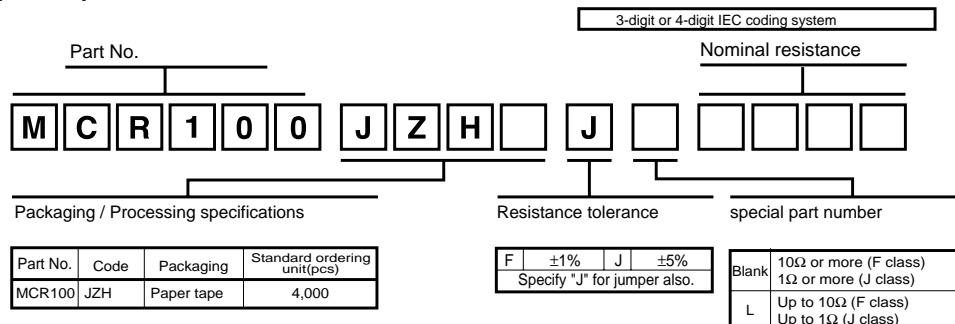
3-digit or 4-digit IEC coding system

Part No.

Nominal resistance

M C R 1 0 0 J Z H J

Packaging / Processing specifications

Resistance tolerance

special part number

| Part No. | Code | Packaging | Standard ordering unit(pcs) |
|---|---|---|---|
| MCR100 | JZH | Paper tape | 4,000 |

| F | ±1% | J | ±5% |
|---|---|---|---|
| Specify "J" for jumper also. | | | |

| Blank | 10Ω or more (F class) 1Ω or more (J class) |
|---|---|
| L | Up to 10Ω (F class) Up to 1Ω (J class) |